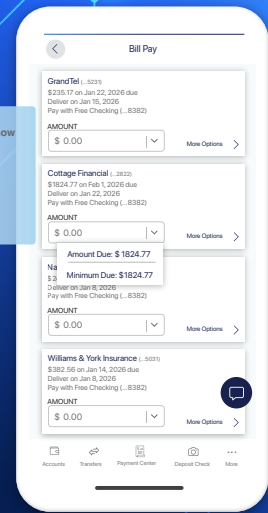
Bill Pay

GrandTel (...5231)
$235.17 on Jan 22, 2026 due
Deliver on Jan 15, 2026
Pay with Free Checking (...8382)
AMOUNT
$ 0.00
More Options

ow

Cottage Financial (...2822)
$1824.77 on Feb 1, 2026 due
Deliver on Jan 22, 2026
Pay with Free Checking (...8382)
AMOUNT
$ 0.00
More Options

Amount Due: $ 1824.77
Minimum Due: $1824.77

Na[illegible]
$2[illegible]
Deliver on Jan 8, 2026
Pay with Free Checking (...8382)
AMOUNT
$ 0.00
More Options

Williams & York Insurance (...5031)
$382.56 on Jan 14, 2026 due
Deliver on Jan 8, 2026
Pay with Free Checking (...8382)
AMOUNT
$ 0.00
More Options

Accounts
Transfers
Payment Center
Deposit Check
More